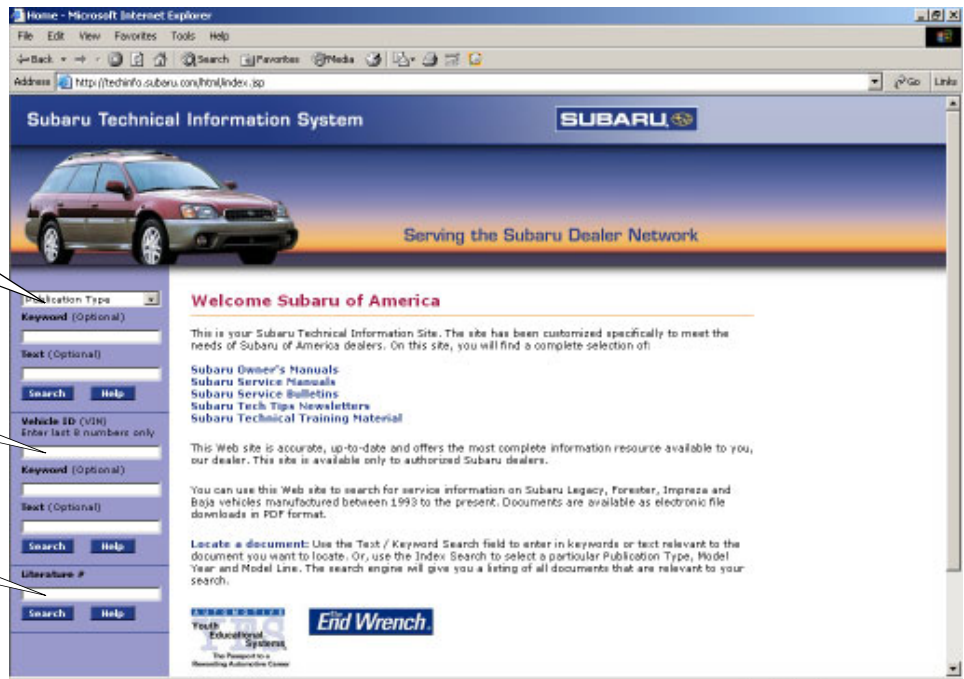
Home - Microsoft Internet Explorer

File Edit View Favorites Tools Help

Back Search Favorites Media

Address http://techinfo.subaru.com/html/index.jsp Go Links

Subaru Technical Information System

SUBARU

Serving the Subaru Dealer Network

Publication Type

Keyword (Optional)

Text (Optional)

Search Help

Vehicle ID (VIN)
Enter last 8 numbers only

Keyword (Optional)

Text (Optional)

Search Help

Literature #

Search Help

Welcome Subaru of America

This is your Subaru Technical Information Site. The site has been customized specifically to meet the needs of Subaru of America dealers. On this site, you will find a complete selection of:

Subaru Owner's Manuals
Subaru Service Manuals
Subaru Service Bulletins
Subaru Tech Tips Newsletters
Subaru Technical Training Material

This Web site is accurate, up-to-date and offers the most complete information resource available to you, our dealer. This site is available only to authorized Subaru dealers.

You can use this Web site to search for service information on Subaru Legacy, Forester, Impreza and Baja vehicles manufactured between 1993 to the present. Documents are available as electronic file downloads in PDF format.

Locate a document: Use the Text / Keyword Search field to enter in keywords or text relevant to the document you want to locate. Or, use the Index Search to select a particular Publication Type, Model Year and Model Line. The search engine will give you a listing of all documents that are relevant to your search.

AUTOMOTIVE
Youth Educational Systems
YES
The Passport to a Rewarding Automotive Career

End Wrench.